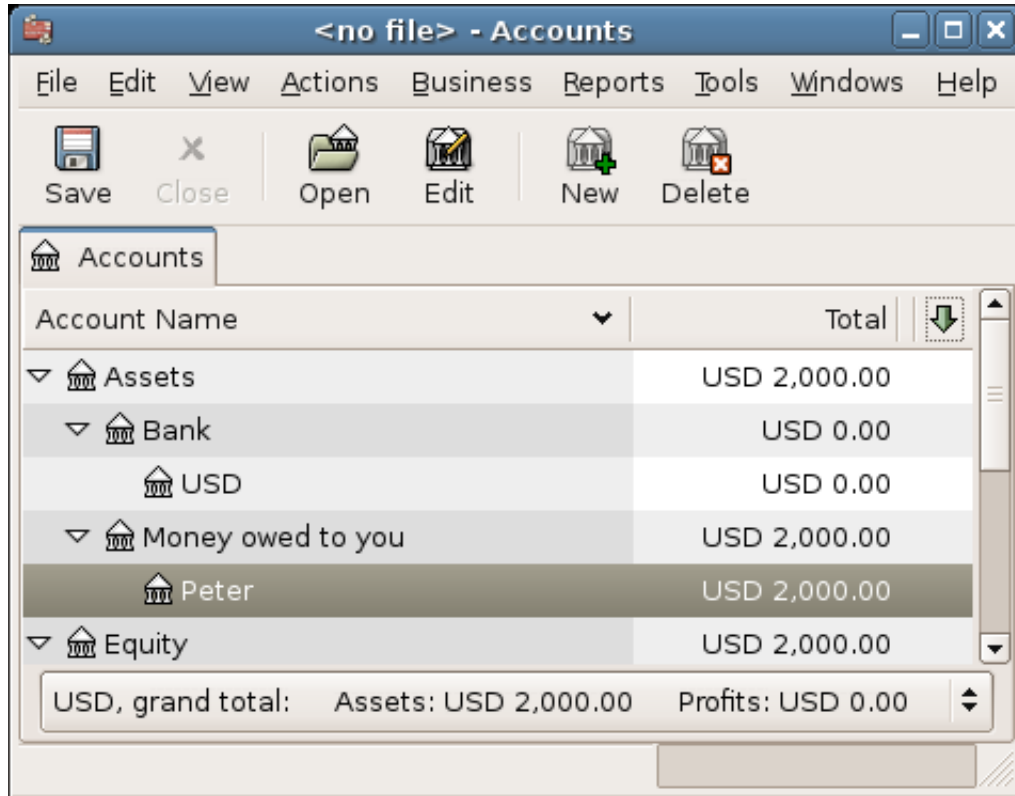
<no file> - Accounts

File Edit View Actions Business Reports Tools Windows Help

Save Close Open Edit New Delete

Accounts

| Account Name | Total |
|---|---|
| Assets | USD 2,000.00 |
| Bank | USD 0.00 |
| USD | USD 0.00 |
| Money owed to you | USD 2,000.00 |
| Peter | USD 2,000.00 |
| Equity | USD 2,000.00 |

USD, grand total: Assets: USD 2,000.00 Profits: USD 0.00